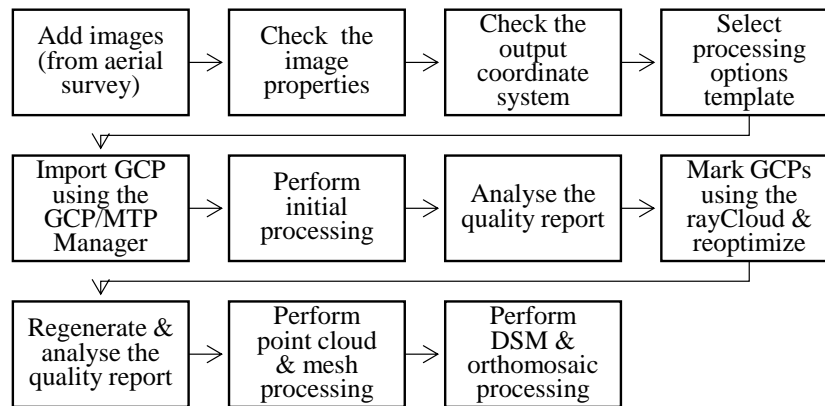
Add images (from aerial survey)

Check the image properties

Check the output coordinate system

Select processing options template

Import GCP using the GCP/MTP Manager

Perform initial processing

Analyse the quality report

Mark GCPs using the rayCloud & reoptimize

Regenerate & analyse the quality report

Perform point cloud & mesh processing

Perform DSM & orthomosaic processing